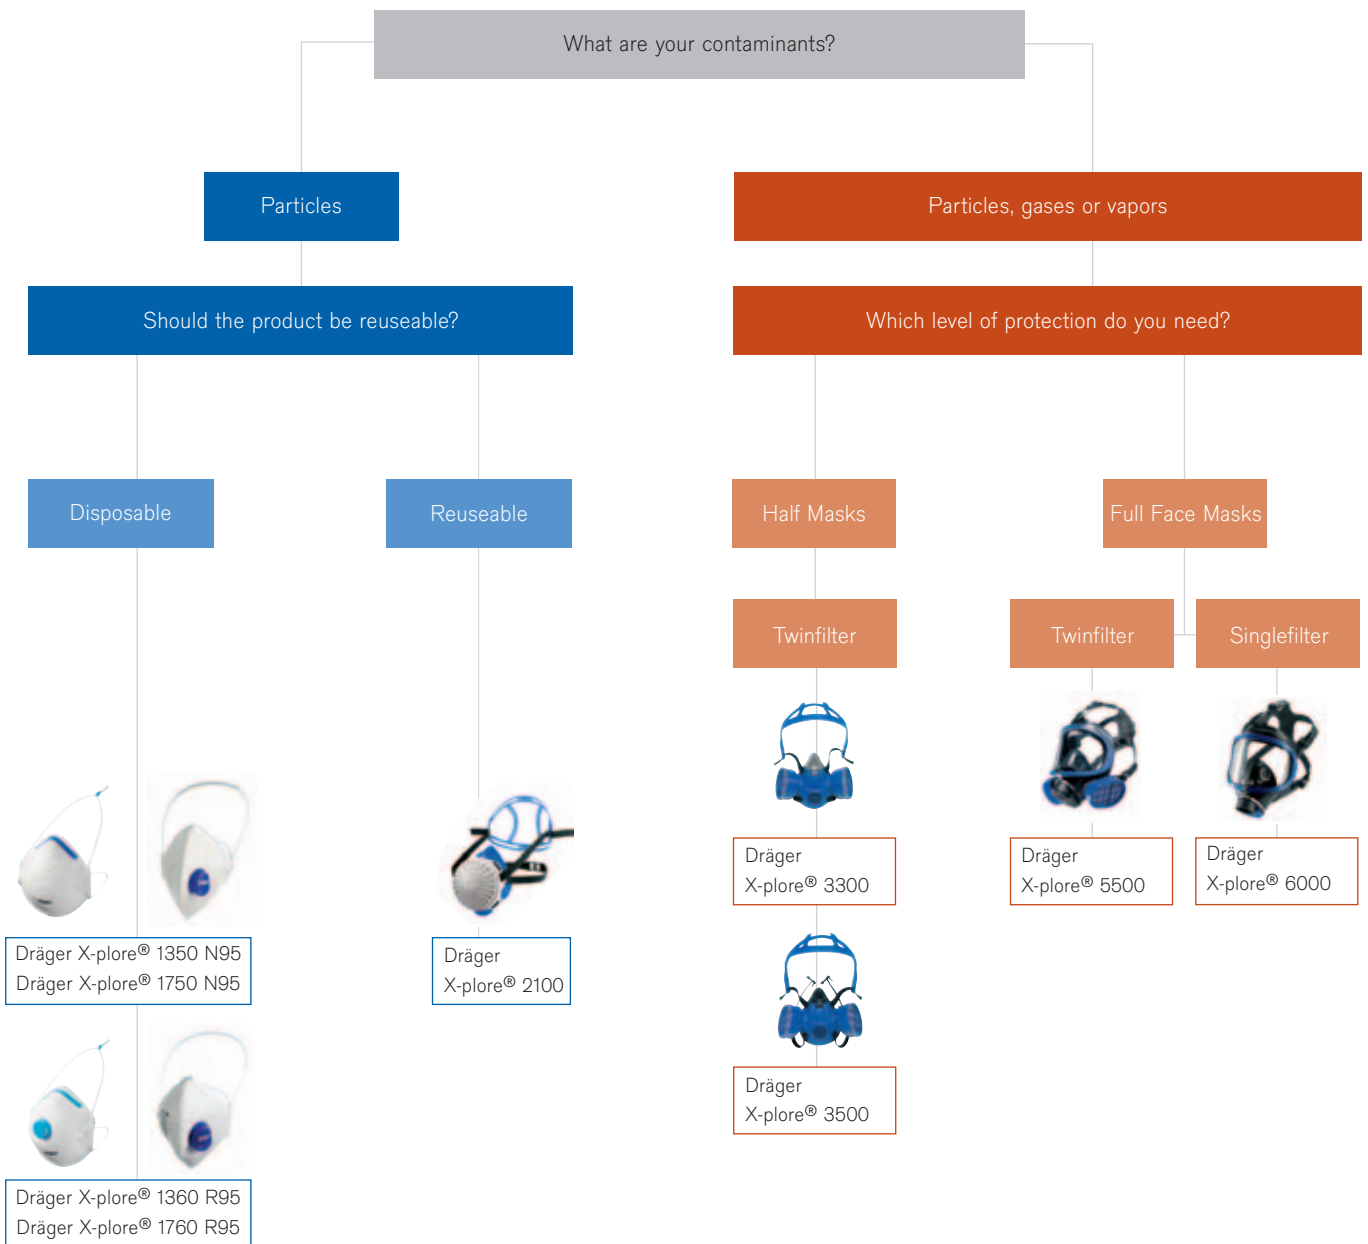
What are your contaminants?

Particles

Particles, gases or vapors

Should the product be reuseable?

Which level of protection do you need?

Disposable

Reuseable

Half Masks

Full Face Masks

Twinfilter

Twinfilter

Singlefilter

Dräger X-plore® 1350 N95
Dräger X-plore® 1750 N95

Dräger X-plore® 2100

Dräger X-plore® 3300

Dräger X-plore® 5500

Dräger X-plore® 6000

Dräger X-plore® 3500

Dräger X-plore® 1360 R95
Dräger X-plore® 1760 R95